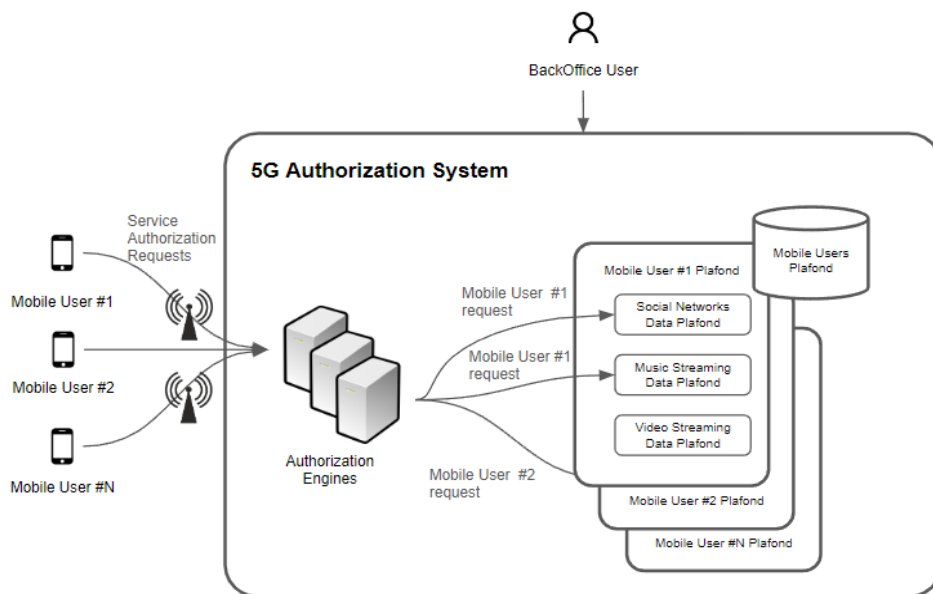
BackOffice User

5G Authorization System

Service Authorization Requests

Mobile User #1

Mobile User #2

Mobile User #N

Authorization Engines

Mobile User #1 request

Mobile User #1 request

Mobile User #2 request

Mobile User #1 Plafond

Social Networks Data Plafond

Music Streaming Data Plafond

Video Streaming Data Plafond

Mobile User #2 Plafond

Mobile User #N Plafond

Mobile Users Plafond